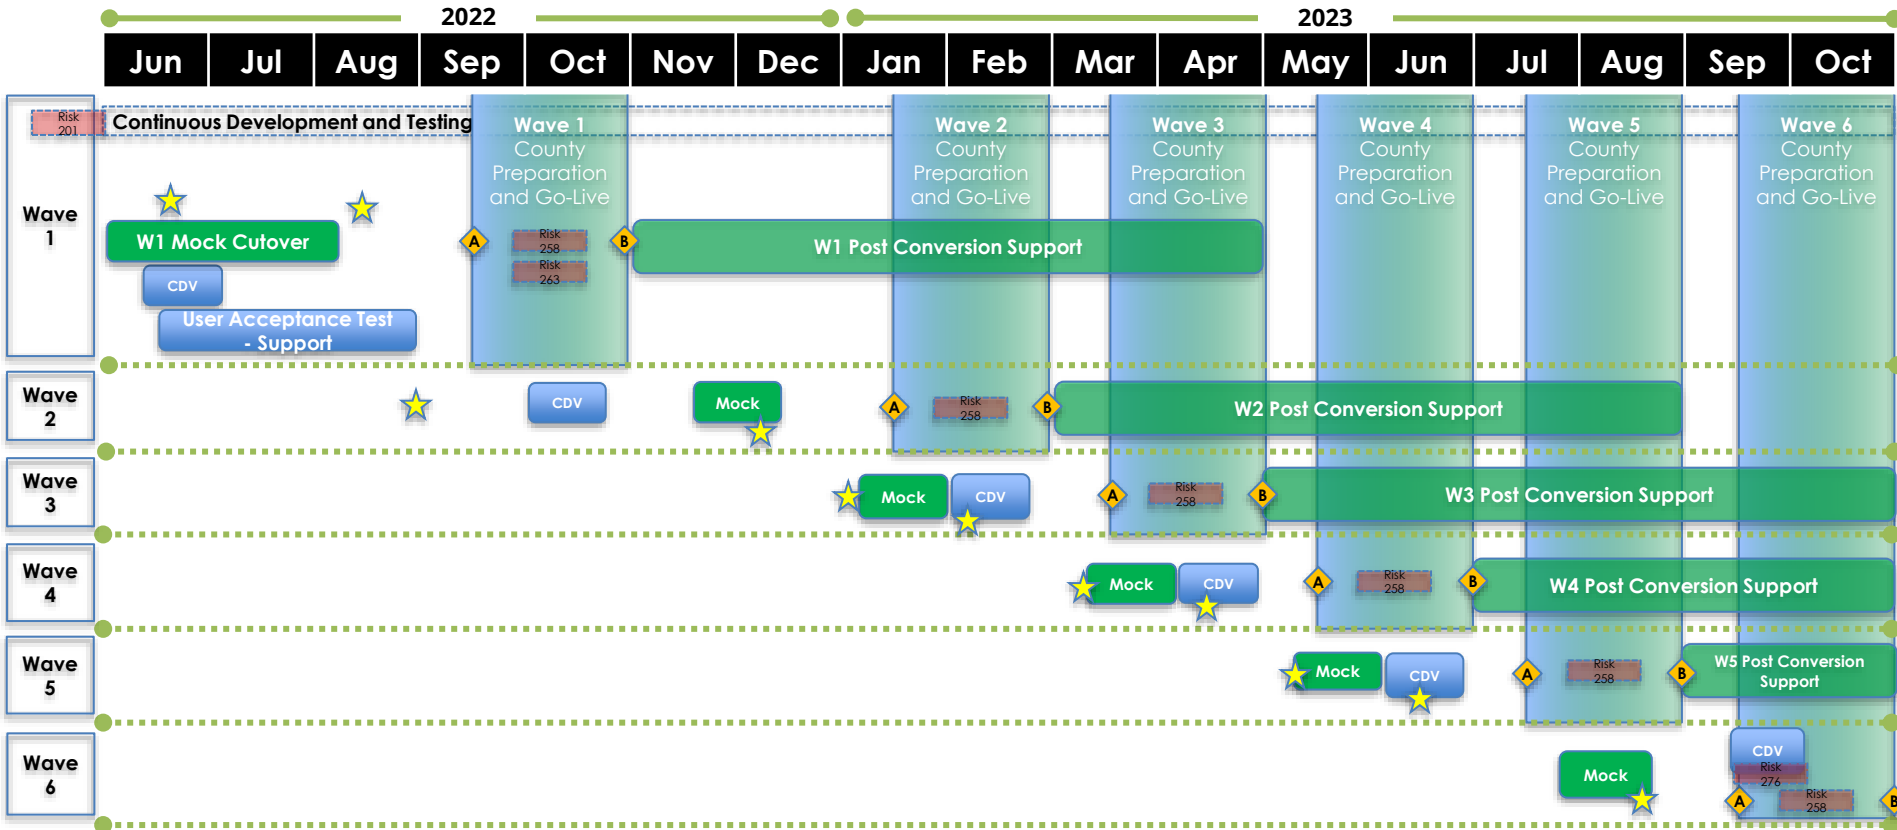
2022 2023

| Jun | Jul | Aug | Sep | Oct | Nov | Dec | Jan | Feb | Mar | Apr | May | Jun | Jul | Aug | Sep | Oct |
|---|---|---|---|---|---|---|---|---|---|---|---|---|---|---|---|---|

Risk 201 Continuous Development and Testing

Wave 1 County Preparation and Go-Live

Wave 2 County Preparation and Go-Live

Wave 3 County Preparation and Go-Live

Wave 4 County Preparation and Go-Live

Wave 5 County Preparation and Go-Live

Wave 6 County Preparation and Go-Live

Wave 1

W1 Mock Cutover

CDV

User Acceptance Test - Support

A Risk 258 Risk 263 B W1 Post Conversion Support

Wave 2

CDV Mock A Risk 258 B W2 Post Conversion Support

Wave 3

Mock CDV A Risk 258 B W3 Post Conversion Support

Wave 4

Mock CDV A Risk 258 B W4 Post Conversion Support

Wave 5

Mock CDV A Risk 258 B W5 Post Conversion Support

Wave 6

Mock CDV Risk 276 A Risk 258 B